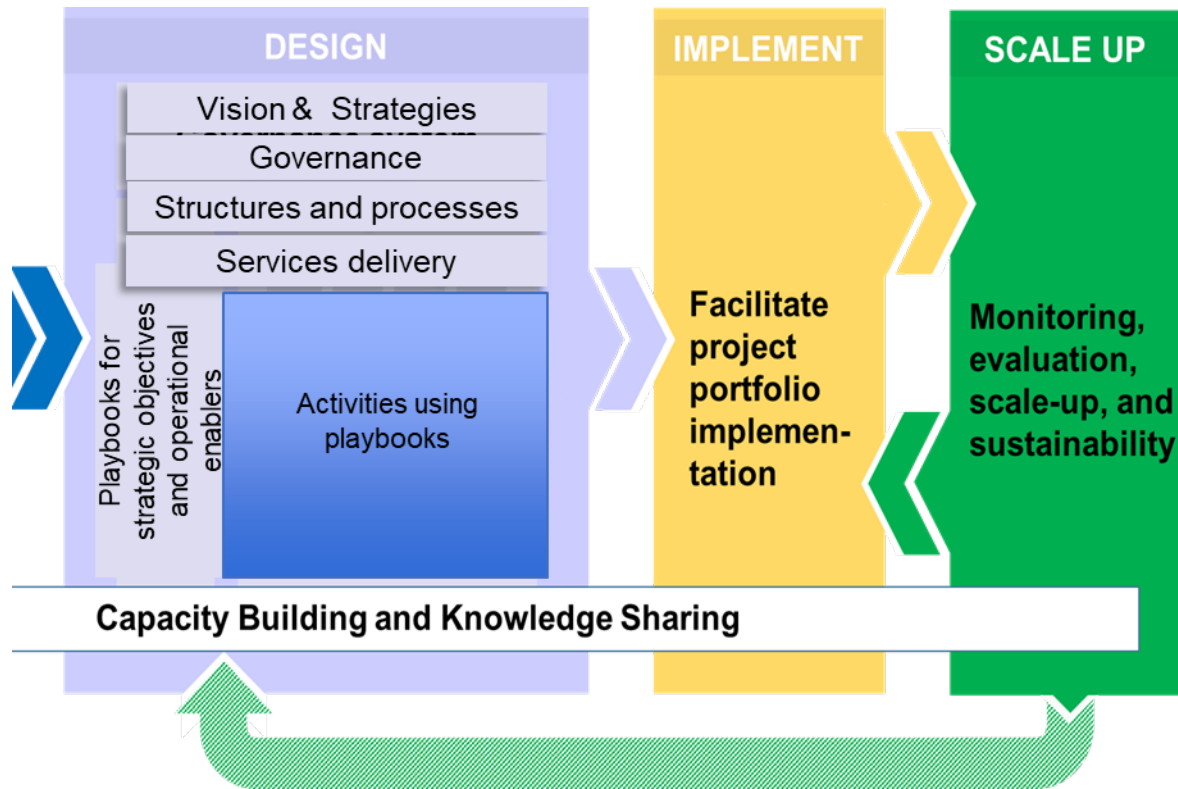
DESIGN

Vision & Strategies

Governance

Structures and processes

Services delivery

Playbooks for strategic objectives and operational enablers

Activities using playbooks

IMPLEMENT

Facilitate project portfolio implementation

SCALE UP

Monitoring, evaluation, scale-up, and sustainability

Capacity Building and Knowledge Sharing